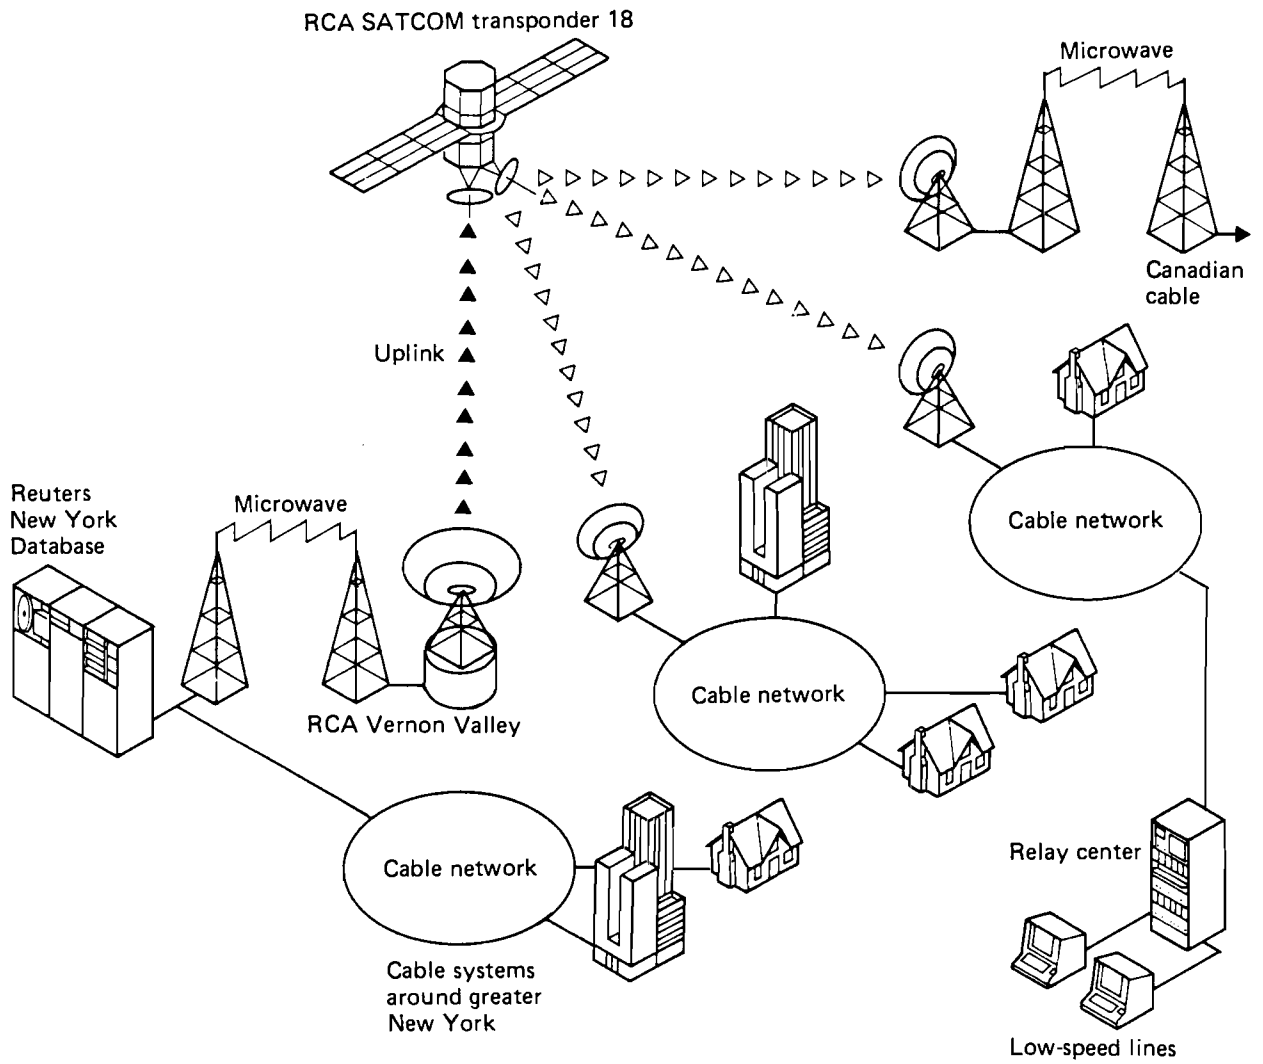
RCA SATCOM transponder 18

Microwave

Canadian cable

Uplink

Cable network

Reuters New York Database

Microwave

RCA Vernon Valley

Cable network

Cable network

Cable systems around greater New York

Relay center

Low-speed lines